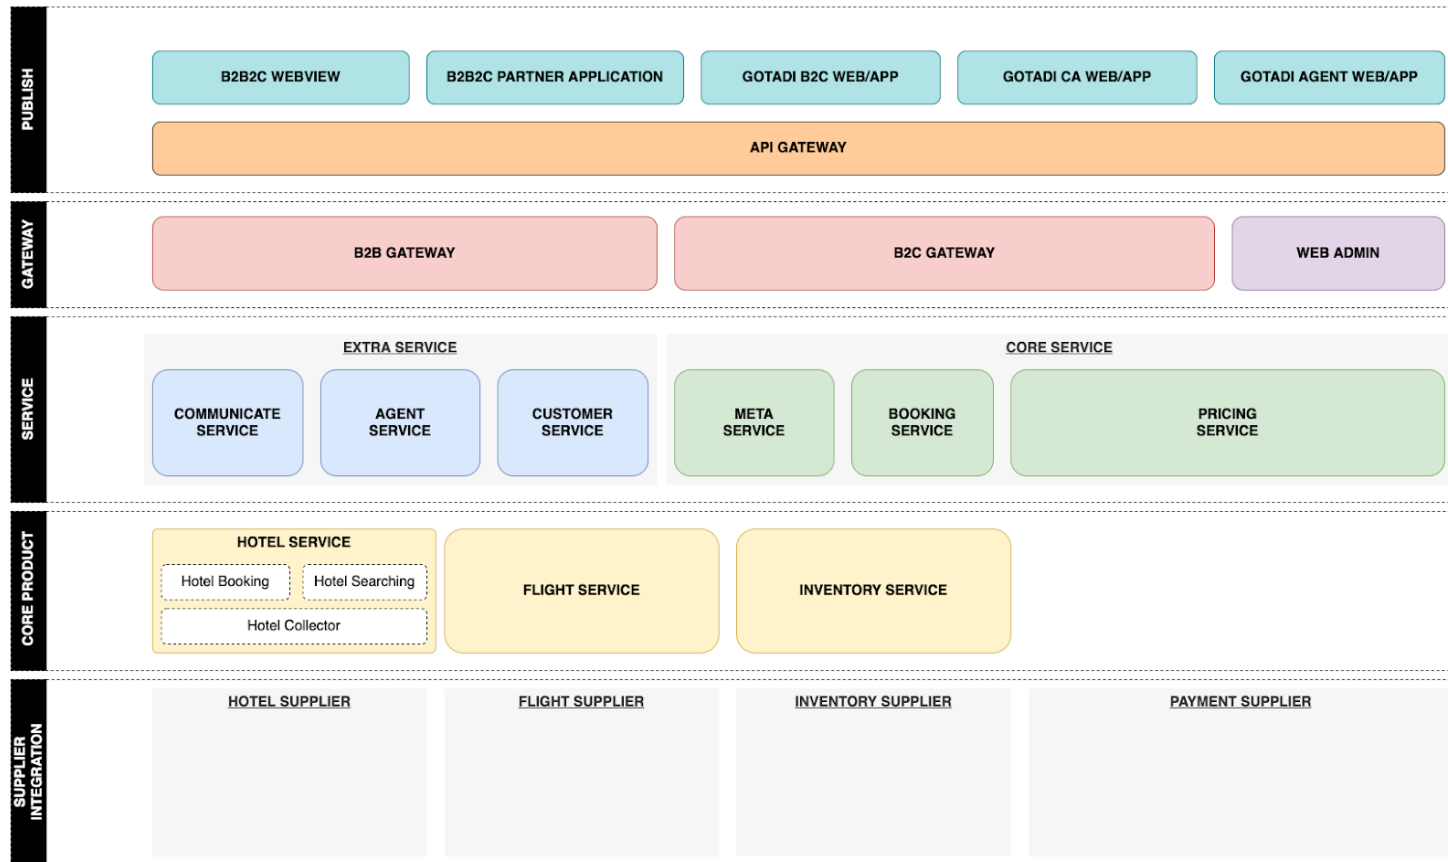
PUBLISH

B2B2C WEBVIEW

B2B2C PARTNER APPLICATION

GOTADI B2C WEB/APP

GOTADI CA WEB/APP

GOTADI AGENT WEB/APP

API GATEWAY

GATEWAY

B2B GATEWAY

B2C GATEWAY

WEB ADMIN

SERVICE

EXTRA SERVICE

COMMUNICATE SERVICE

AGENT SERVICE

CUSTOMER SERVICE

CORE SERVICE

META SERVICE

BOOKING SERVICE

PRICING SERVICE

CORE PRODUCT

HOTEL SERVICE

Hotel Booking

Hotel Searching

Hotel Collector

FLIGHT SERVICE

INVENTORY SERVICE

SUPPLIER INTEGRATION

HOTEL SUPPLIER

FLIGHT SUPPLIER

INVENTORY SUPPLIER

PAYMENT SUPPLIER